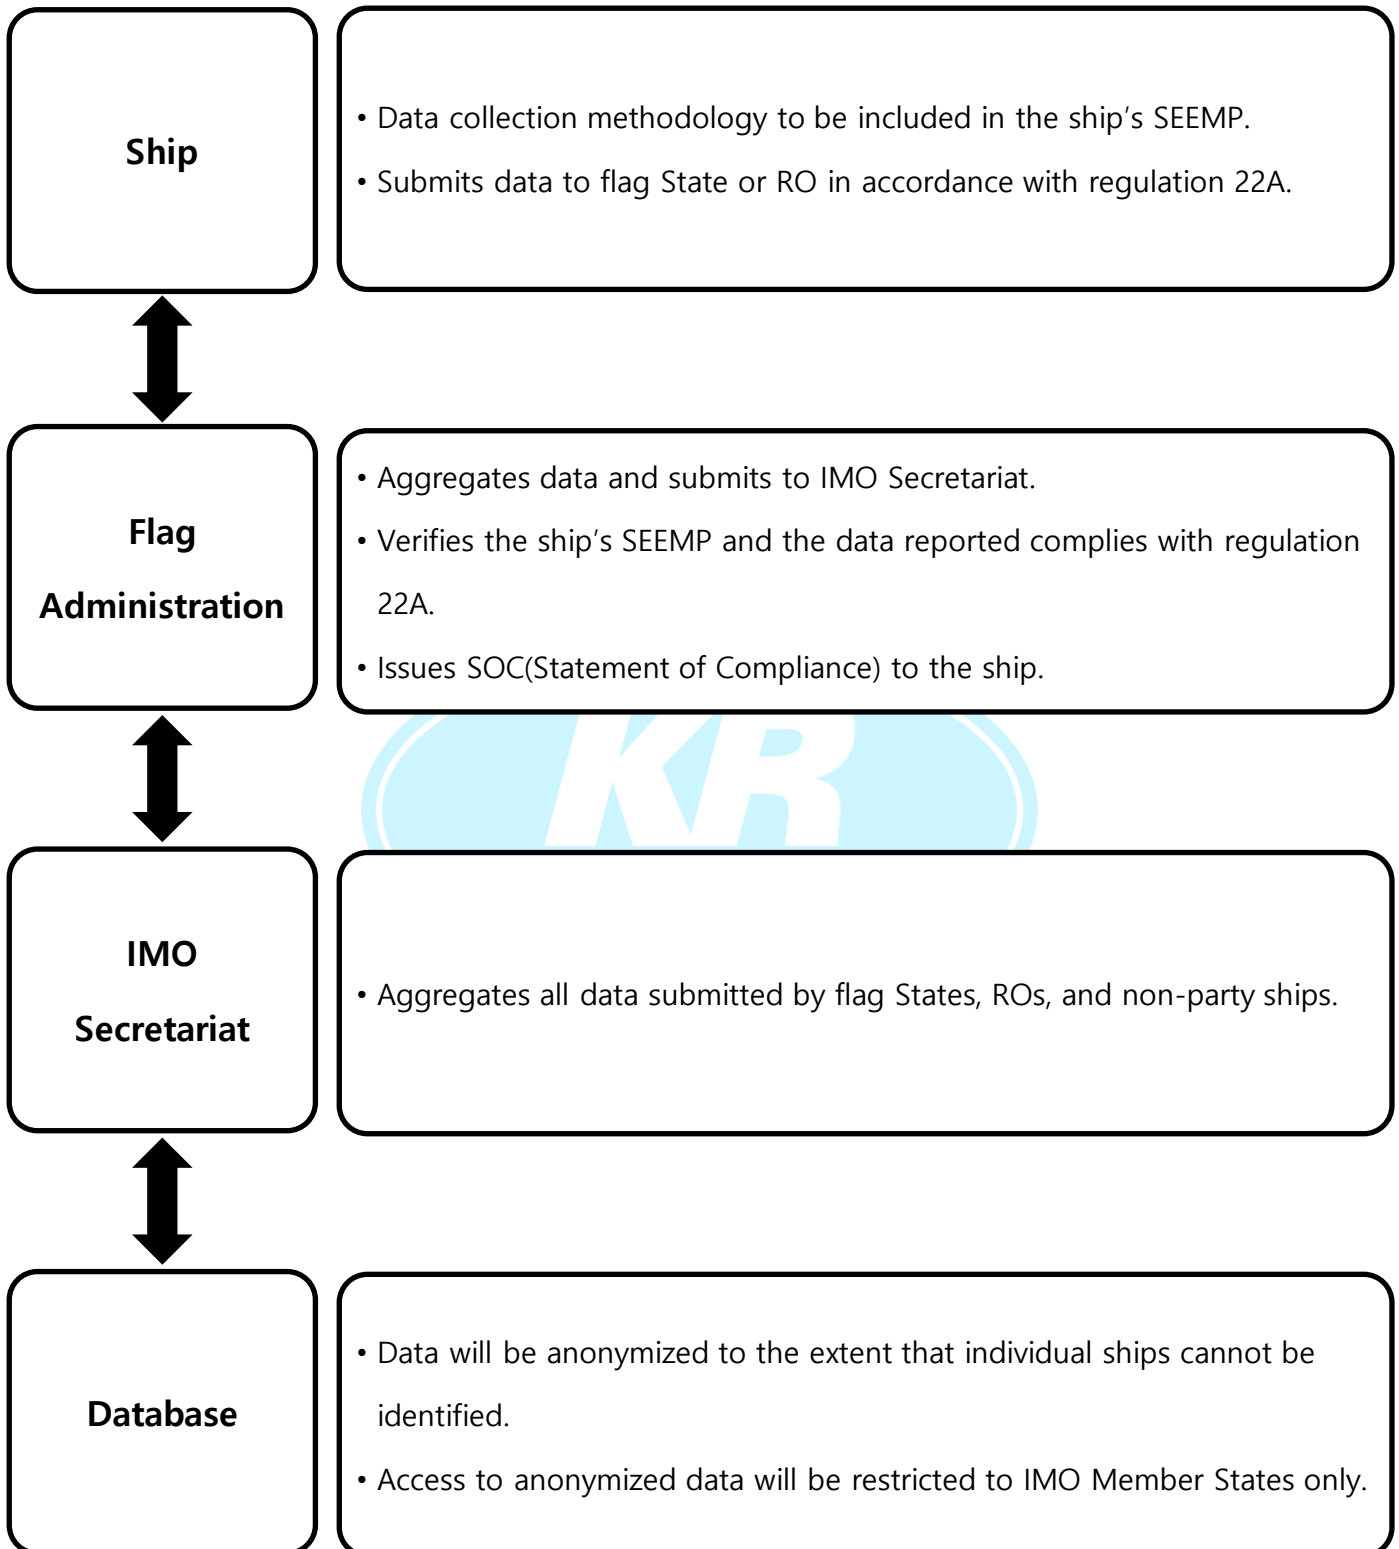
Ship

• Data collection methodology to be included in the ship's SEEMP.

• Submits data to flag State or RO in accordance with regulation 22A.

Flag Administration

• Aggregates data and submits to IMO Secretariat.

• Verifies the ship's SEEMP and the data reported complies with regulation 22A.

• Issues SOC(Statement of Compliance) to the ship.

KR

IMO Secretariat

• Aggregates all data submitted by flag States, ROs, and non-party ships.

Database

• Data will be anonymized to the extent that individual ships cannot be identified.

• Access to anonymized data will be restricted to IMO Member States only.